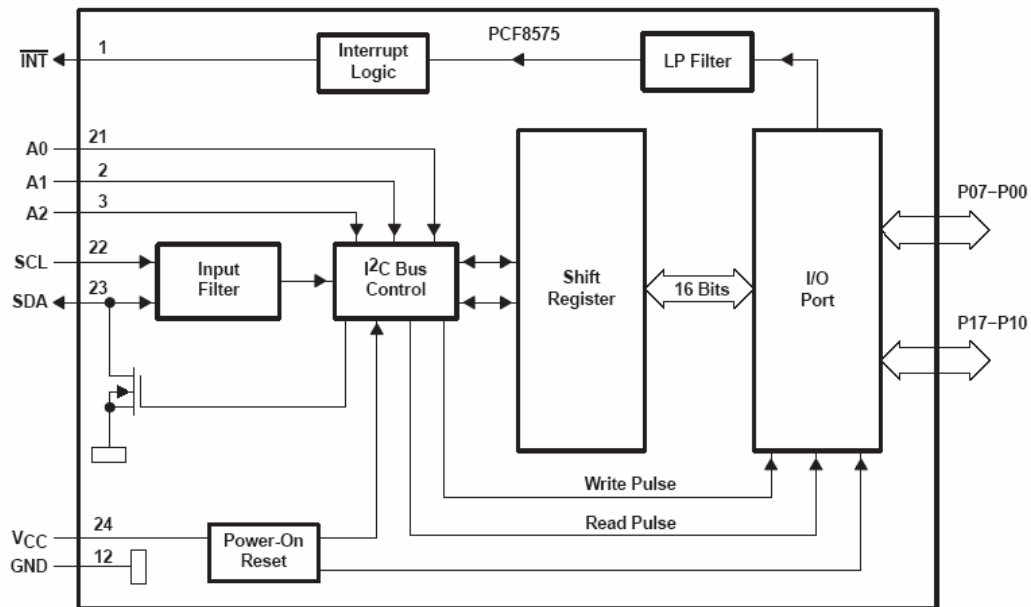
PCF8575

$\overline{INT}$

1

Interrupt Logic

LP Filter

A0

21

A1

2

A2

3

SCL

22

SDA

23

Input Filter

I$^2$C Bus Control

Shift Register

16 Bits

I/O Port

P07–P00

P17–P10

Write Pulse

Read Pulse

V$_{CC}$

24

GND

12

Power-On Reset